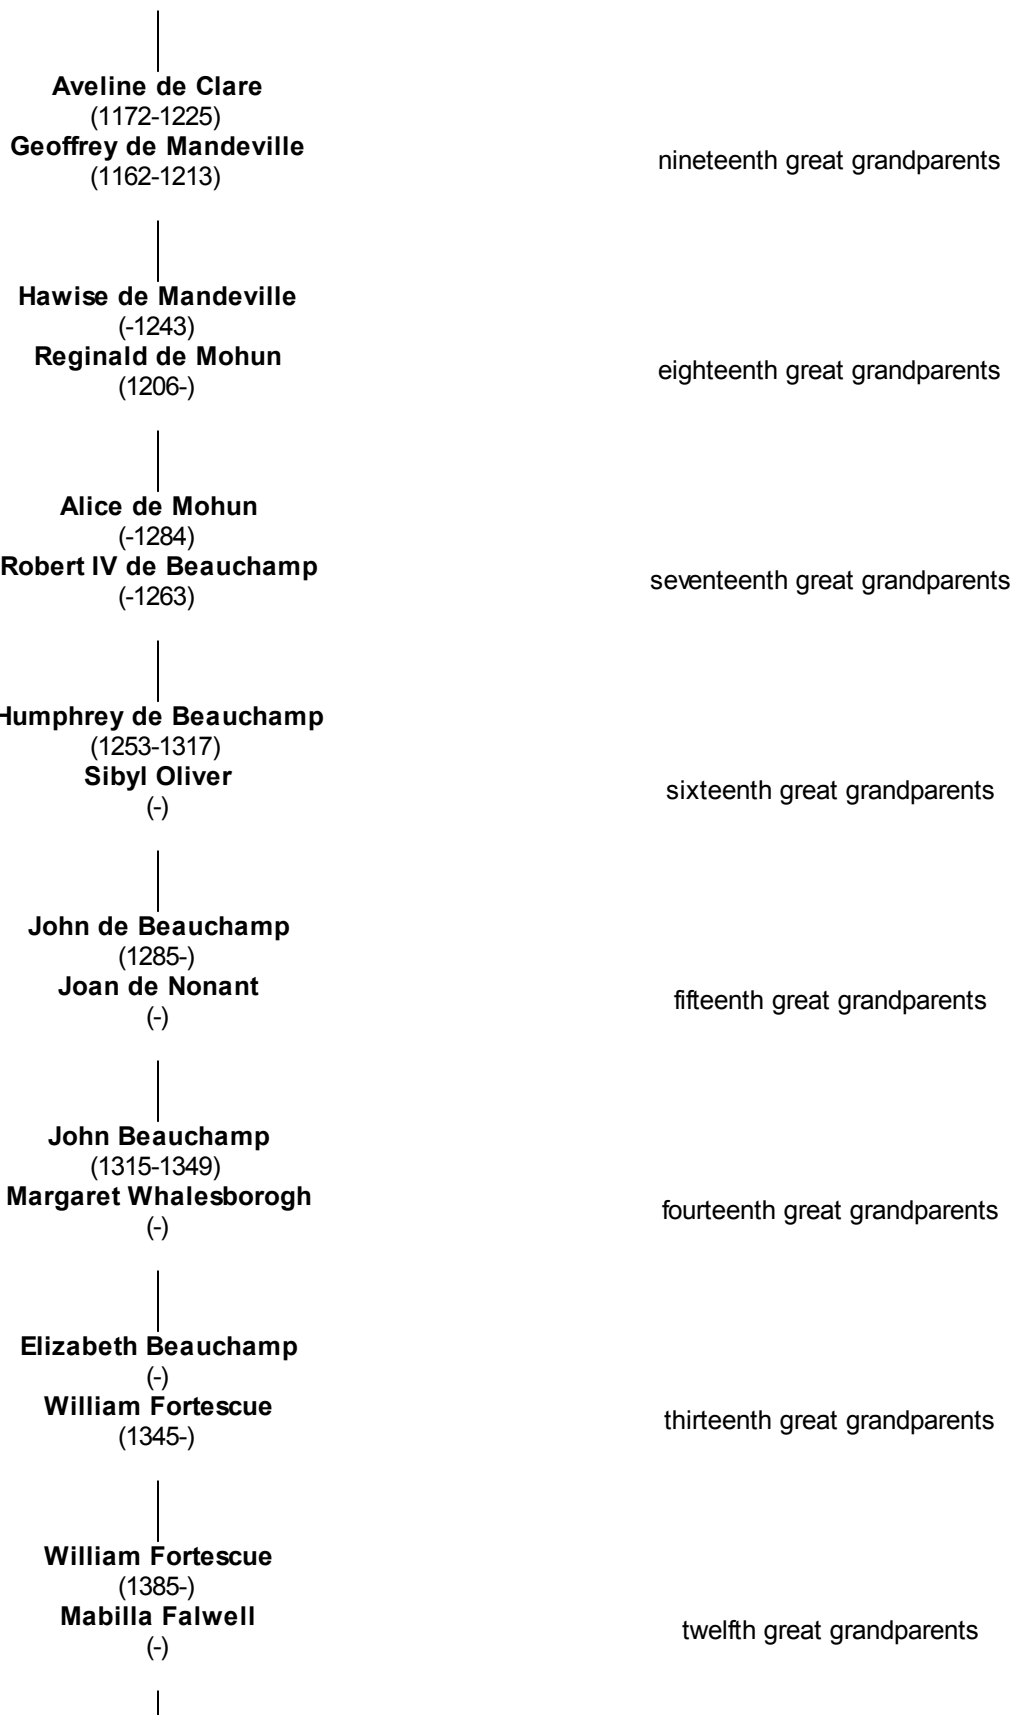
Aveline de Clare
(1172-1225)
Geoffrey de Mandeville
(1162-1213)

nineteenth great grandparents

Hawise de Mandeville
(-1243)
Reginald de Mohun
(1206-)

eighteenth great grandparents

Alice de Mohun
(-1284)
Robert IV de Beauchamp
(-1263)

seventeenth great grandparents

Humphrey de Beauchamp
(1253-1317)
Sibyl Oliver
(-)

sixteenth great grandparents

John de Beauchamp
(1285-)
Joan de Nonant
(-)

fifteenth great grandparents

John Beauchamp
(1315-1349)
Margaret Whalesborogh
(-)

fourteenth great grandparents

Elizabeth Beauchamp
(-)
William Fortescue
(1345-)

thirteenth great grandparents

William Fortescue
(1385-)
Mabilla Falwell
(-)

twelfth great grandparents